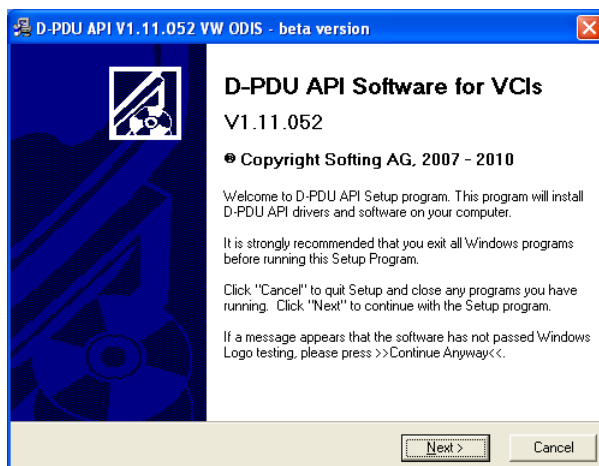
D-PDU API V1.11.052 VW ODIS - beta version

D-PDU API Software for VCIs

V1.11.052

® Copyright Softing AG, 2007 - 2010

Welcome to D-PDU API Setup program. This program will install D-PDU API drivers and software on your computer.

It is strongly recommended that you exit all Windows programs before running this Setup Program.

Click "Cancel" to quit Setup and close any programs you have running. Click "Next" to continue with the Setup program.

If a message appears that the software has not passed Windows Logo testing, please press >>Continue Anyway<<.

Next >

Cancel